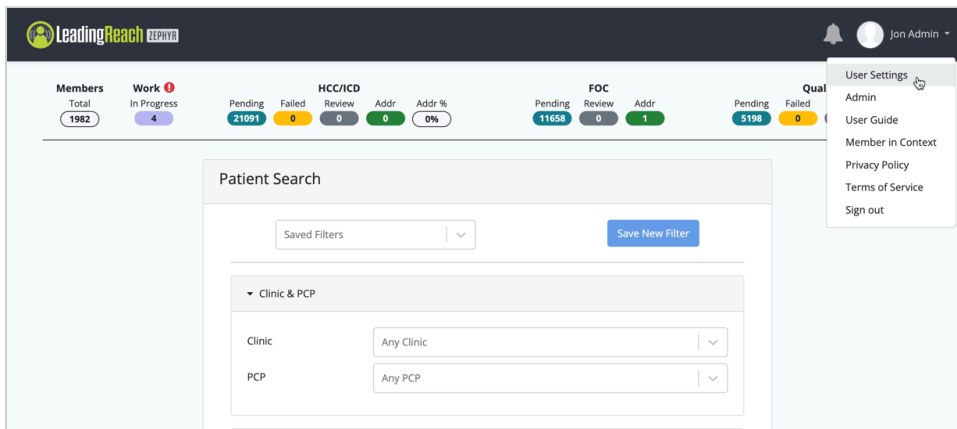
LeadingReach ZEPHYR

Jon Admin

Members
Total
1982

Work
In Progress
4

HCC/ICD
Pending 21091
Failed 0
Review 0
Addr 0
Addr % 0%

FOC
Pending 11658
Review 0
Addr 1

Qual
Pending 5198
Failed 0

User Settings
Admin
User Guide
Member in Context
Privacy Policy
Terms of Service
Sign out

Patient Search

Saved Filters

Save New Filter

Clinic & PCP

Clinic
Any Clinic

PCP
Any PCP